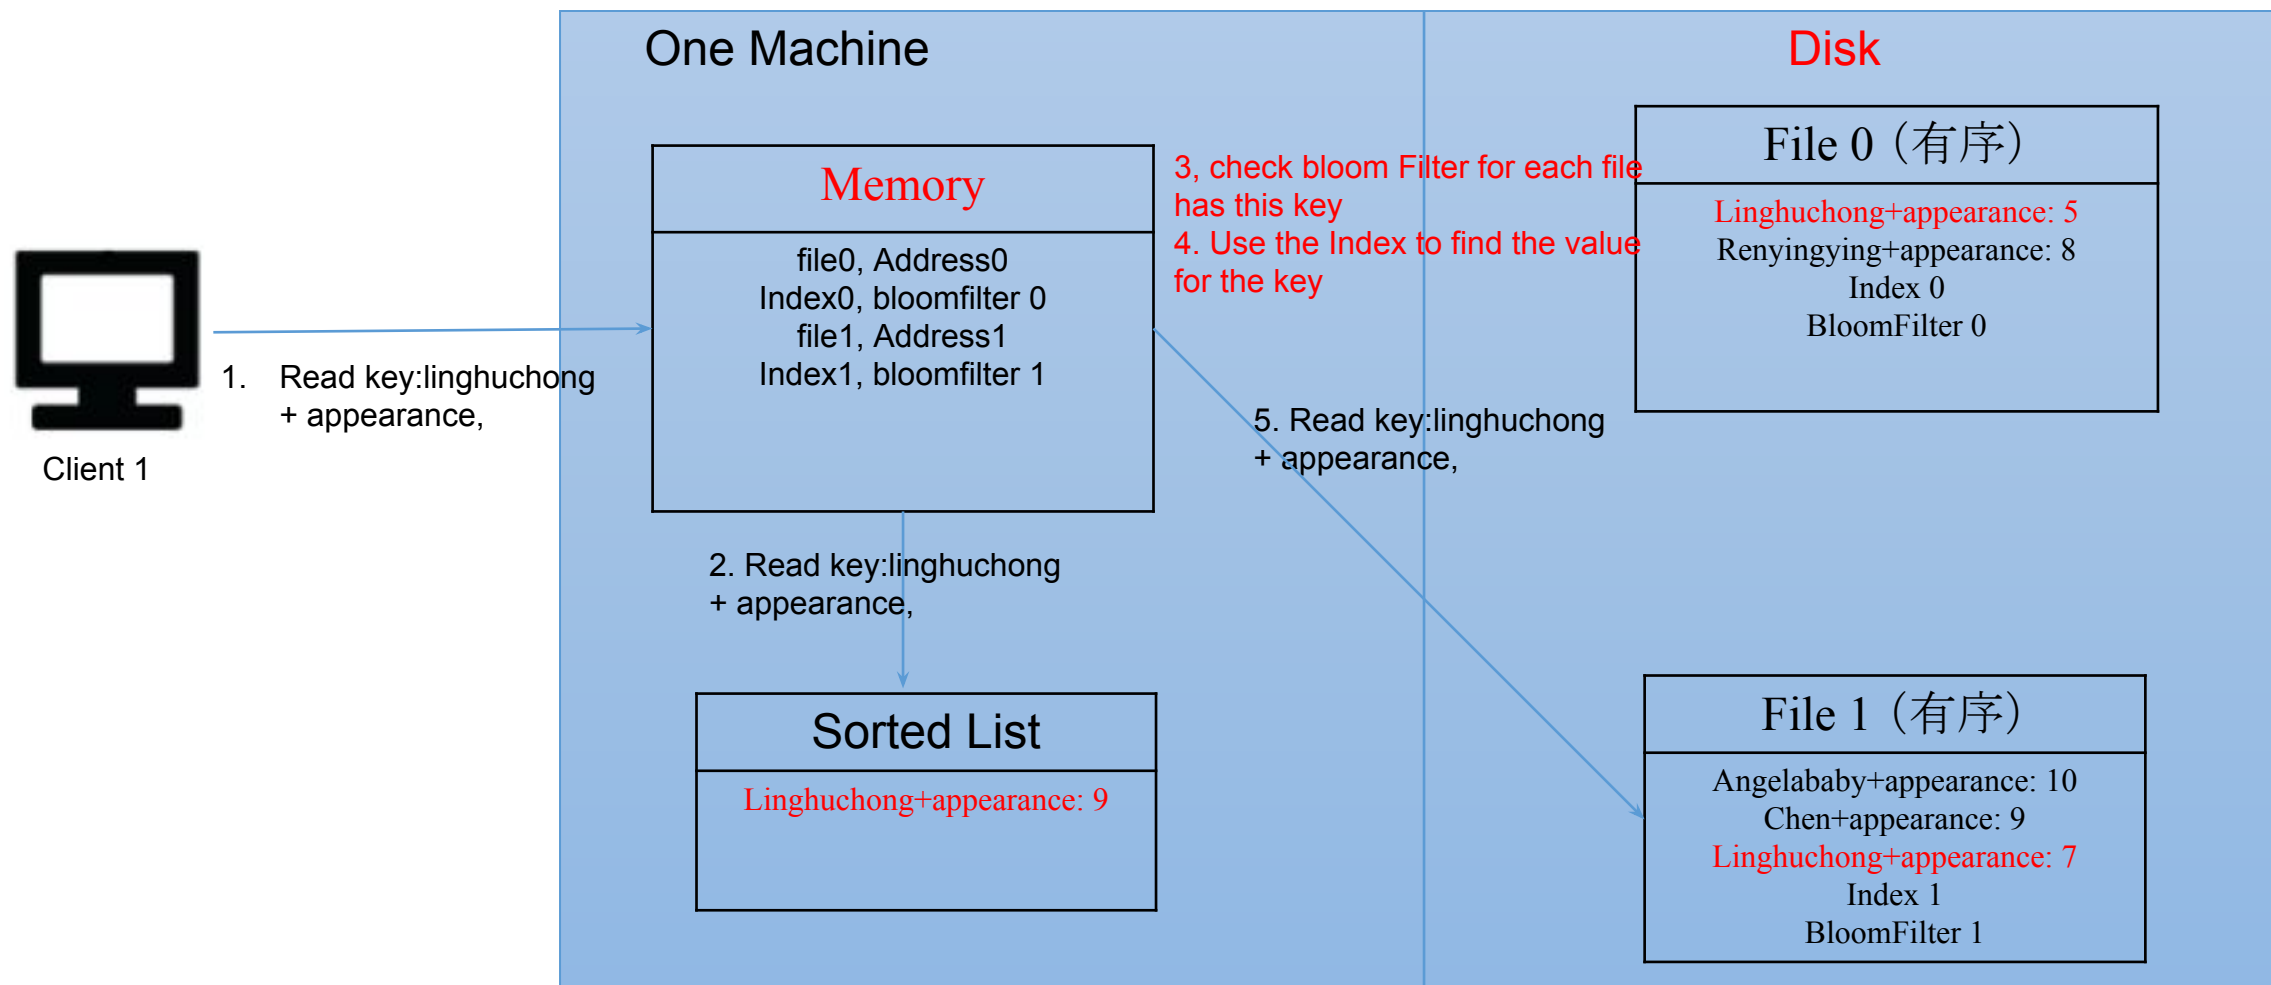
One Machine

Disk

Client 1

1. Read key:linghuchong + appearance,

Memory

file0, Address0
Index0, bloomfilter 0
file1, Address1
Index1, bloomfilter 1

3, check bloom Filter for each file has this key
4. Use the Index to find the value for the key

File 0（有序）

Linghuchong+appearance: 5
Renyingying+appearance: 8
Index 0
BloomFilter 0

5. Read key:linghuchong + appearance,

2. Read key:linghuchong + appearance,

Sorted List

Linghuchong+appearance: 9

File 1（有序）

Angelababy+appearance: 10
Chen+appearance: 9
Linghuchong+appearance: 7
Index 1
BloomFilter 1